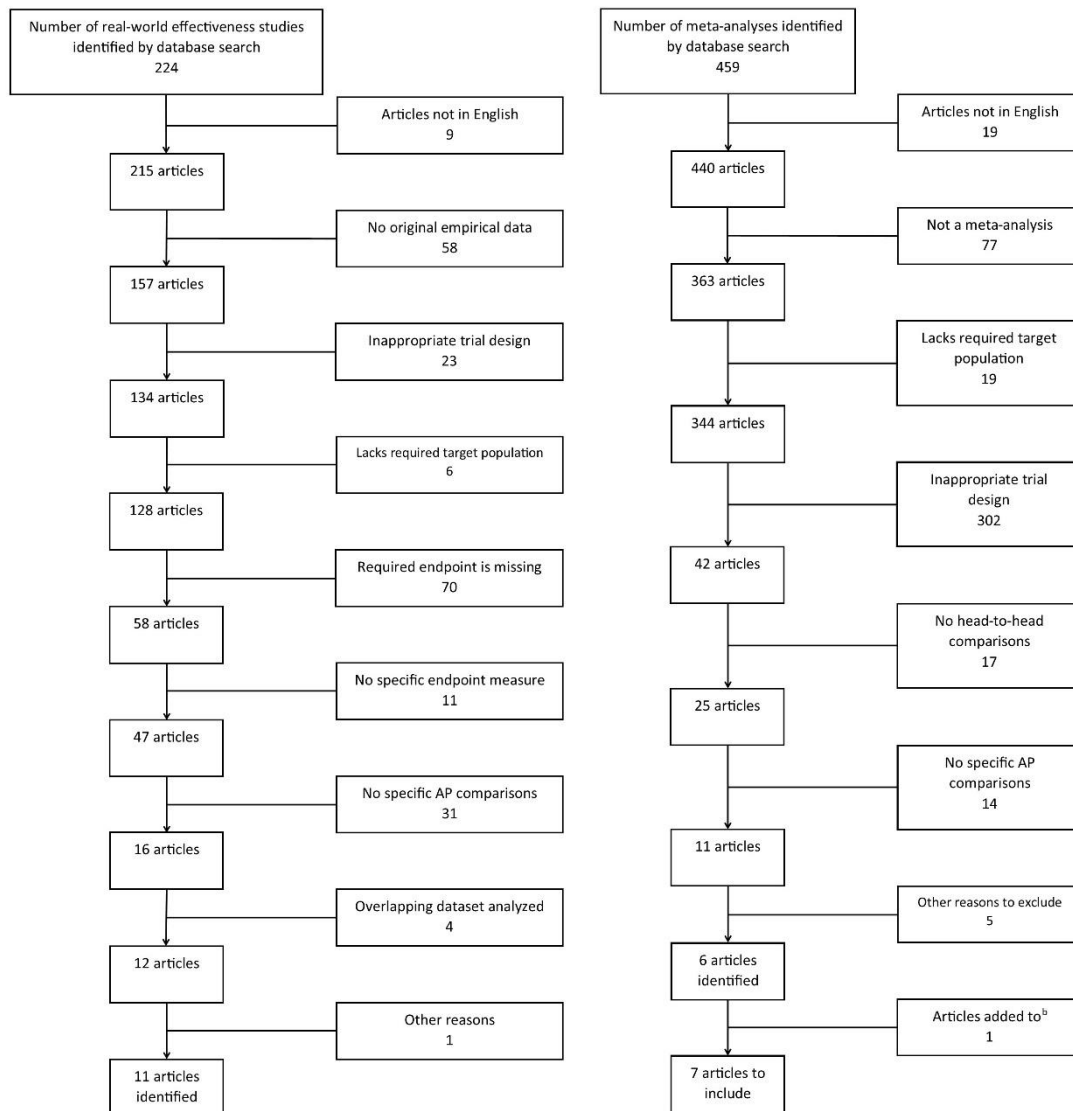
Number of real-world effectiveness studies identified by database search
224

Articles not in English
9

215 articles

No original empirical data
58

157 articles

Inappropriate trial design
23

134 articles

Lacks required target population
6

128 articles

Required endpoint is missing
70

58 articles

No specific endpoint measure
11

47 articles

No specific AP comparisons
31

16 articles

Overlapping dataset analyzed
4

12 articles

Other reasons
1

11 articles identified

Number of meta-analyses identified by database search
459

Articles not in English
19

440 articles

Not a meta-analysis
77

363 articles

Lacks required target population
19

344 articles

Inappropriate trial design
302

42 articles

No head-to-head comparisons
17

25 articles

No specific AP comparisons
14

11 articles

Other reasons to exclude
5

6 articles identified

Articles added to$^{b}$
1

7 articles to include